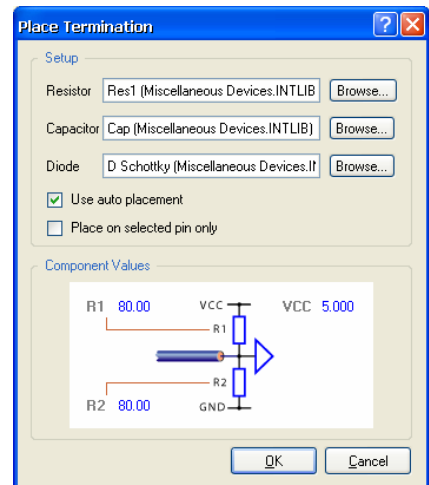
Place Termination

Setup

Resistor Res1 (Miscellaneous Devices.INTLIB Browse...

Capacitor Cap (Miscellaneous Devices.INTLIB) Browse...

Diode D Schottky (Miscellaneous Devices.II Browse...

Use auto placement

Place on selected pin only

Component Values

R1 80.00

VCC

VCC 5.000

R1

R2

R2 80.00

GND

OK

Cancel